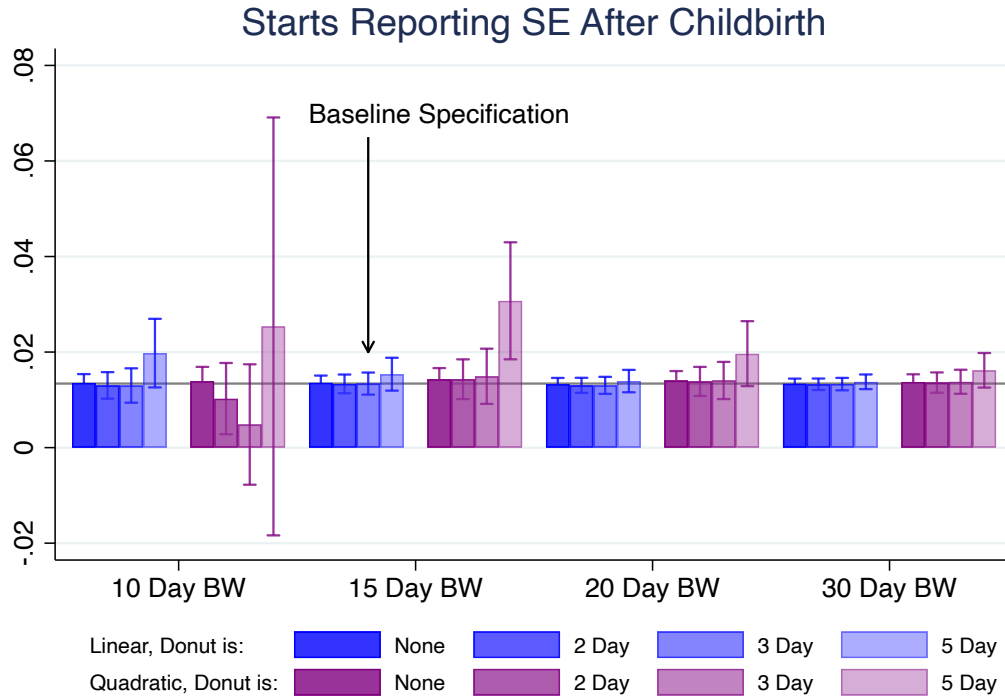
Starts Reporting SE After Childbirth

.08
.06
.04
.02
0
-.02

Baseline Specification

10 Day BW
15 Day BW
20 Day BW
30 Day BW

Linear, Donut is: None 2 Day 3 Day 5 Day
Quadratic, Donut is: None 2 Day 3 Day 5 Day